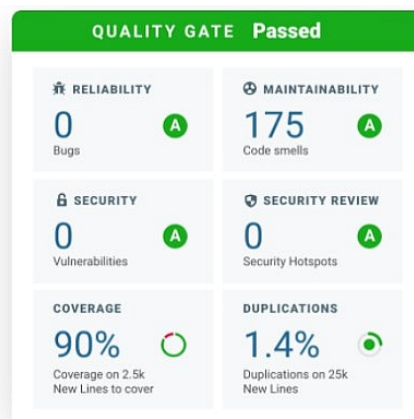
QUALITY GATE Passed

RELIABILITY
0
Bugs
A

MAINTAINABILITY
175
Code smells
A

SECURITY
0
Vulnerabilities
A

SECURITY REVIEW
0
Security Hotspots
A

COVERAGE
90%
Coverage on 2.5k New Lines to cover

DUPLICATIONS
1.4%
Duplications on 25k New Lines